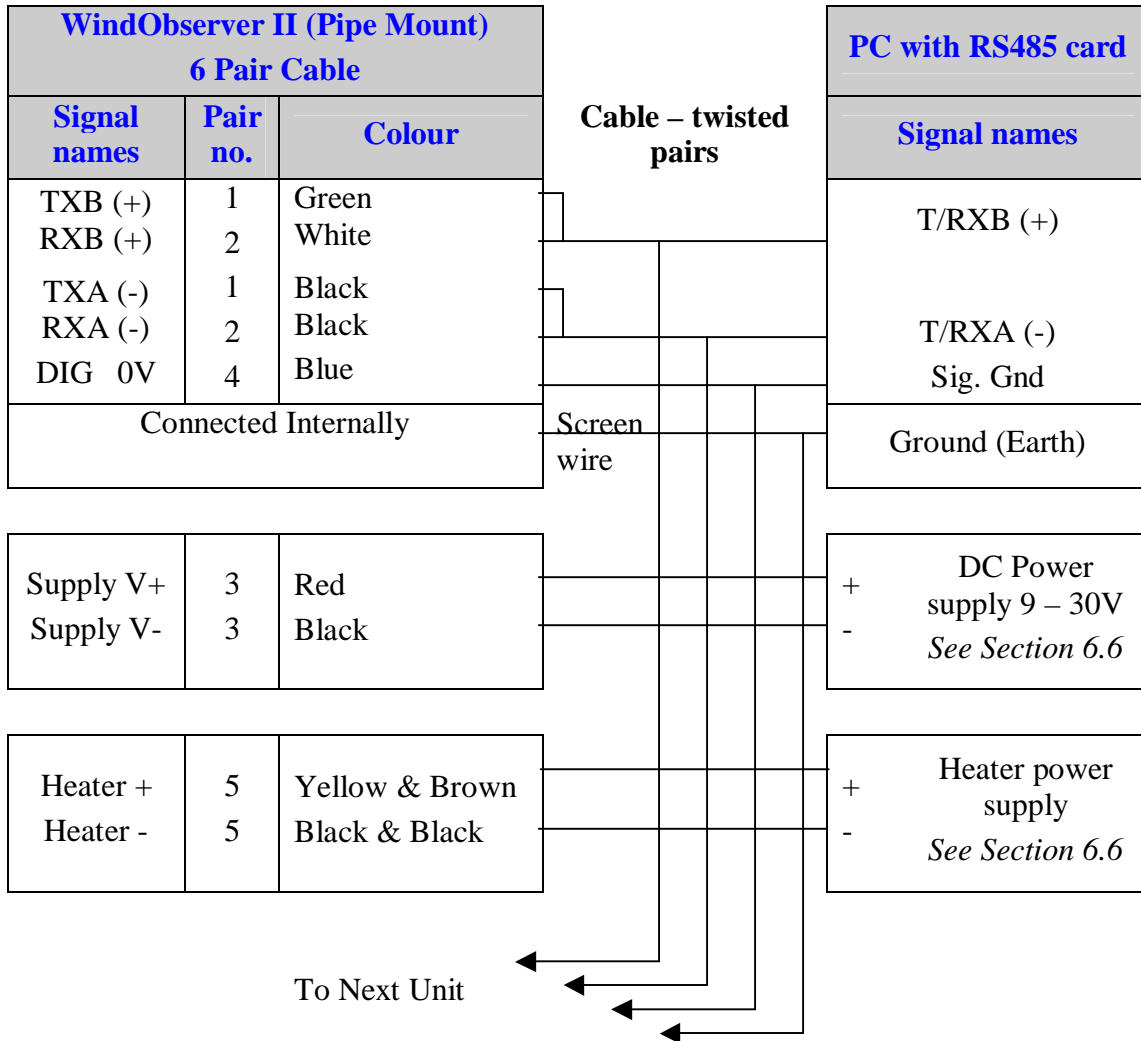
| WindObserver II (Pipe Mount) 6 Pair Cable | | |
|---|---|---|
| Signal names | Pair no. | Colour |
| TXB (+) | 1 | Green |
| RXB (+) | 2 | White |
| TXA (-) | 1 | Black |
| RXA (-) | 2 | Black |
| DIG 0V | 4 | Blue |
| Connected Internally | | |

Cable – twisted pairs

Screen wire

| PC with RS485 card |
|---|
| Signal names |
| T/RXB (+) |
| T/RXA (-) |
| Sig. Gnd |
| Ground (Earth) |

| | | |
|---|---|---|
| Supply V+ | 3 | Red |
| Supply V- | 3 | Black |

+ 
-
DC Power supply 9 – 30V
*See Section 6.6*

| | | |
|---|---|---|
| Heater + | 5 | Yellow & Brown |
| Heater - | 5 | Black & Black |

+
-
Heater power supply
*See Section 6.6*

To Next Unit